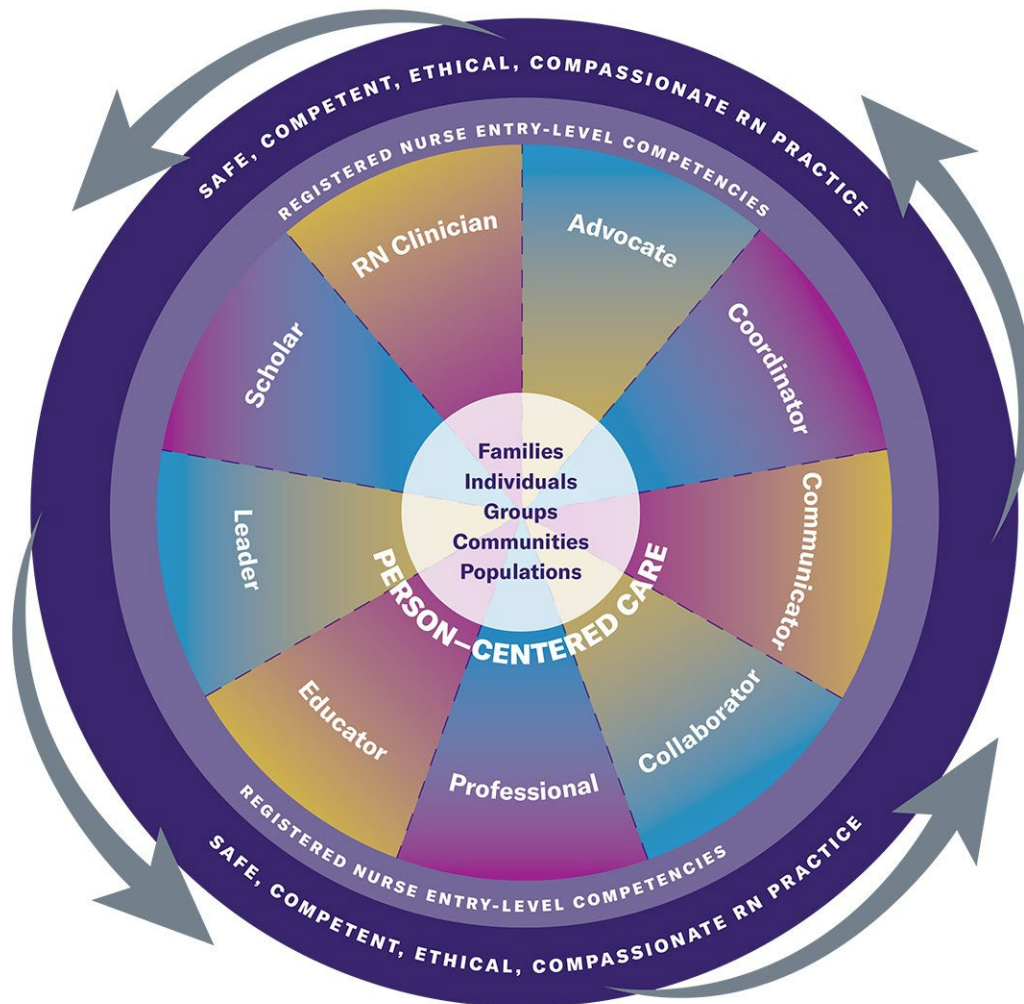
SAFE, COMPETENT, ETHICAL, COMPASSIONATE RN PRACTICE

REGISTERED NURSE ENTRY-LEVEL COMPETENCIES

RN Clinician

Advocate

Coordinator

Communicator

Collaborator

Professional

Educator

Leader

Scholar

Families
Individuals
Groups
Communities
Populations

PERSON–CENTERED CARE

REGISTERED NURSE ENTRY-LEVEL COMPETENCIES

SAFE, COMPETENT, ETHICAL, COMPASSIONATE RN PRACTICE